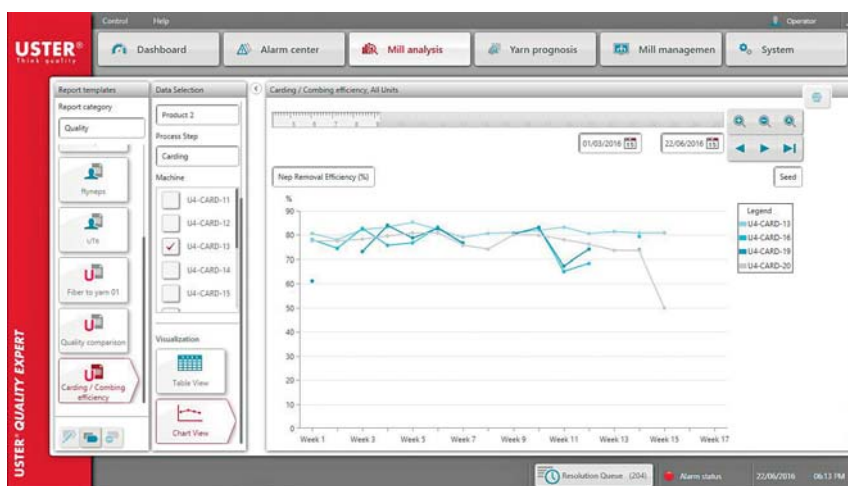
Control Help

Operator

USTER®
Think quality

Dashboard

Alarm center

Mill analysis

Yarn prognosis

Mill managemen

System

Report templates

Report category

Quality

Nyneps

UTR

Fiber to yarn 01

Quality comparison

Carding / Combing efficiency

Data Selection

Product 2

Process Step

Carding

Machine

U4-CARD-11

U4-CARD-12

U4-CARD-13

U4-CARD-14

U4-CARD-15

Visualization

Table View

Chart View

Carding / Combing efficiency, All Units

01/03/2016

22/06/2016

Nep Removal Efficiency (%)

Seed

%

| 90 |
| 80 |
| 70 |
| 60 |
| 50 |
| 40 |
| 30 |
| 20 |
| 10 |
| 0 |

Week 1 Week 3 Week 5 Week 7 Week 9 Week 11 Week 13 Week 15 Week 17

Legend
U4-CARD-13
U4-CARD-16
U4-CARD-19
U4-CARD-20

USTER® QUALITY EXPERT

Resolution Queue (204)

Alarm status

22/06/2016

06:13 PM